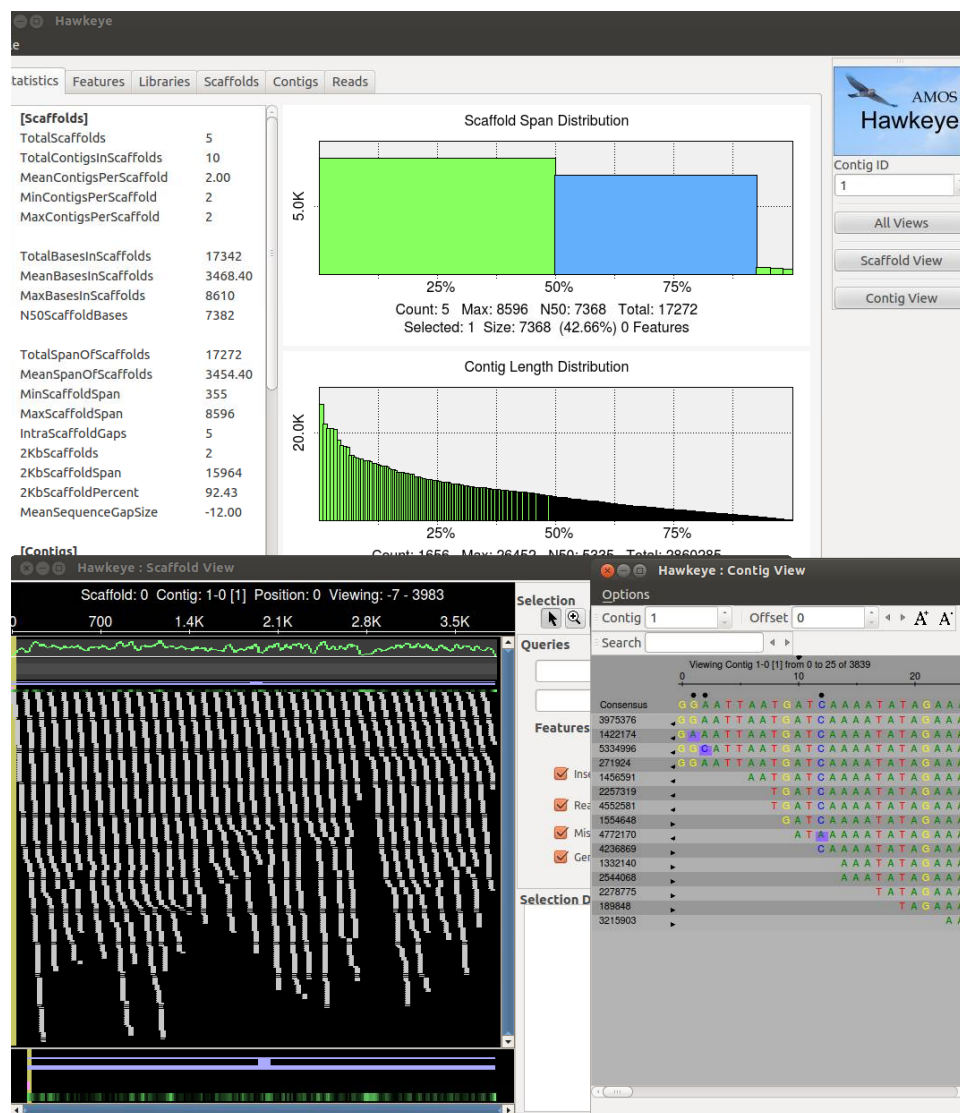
Hawkeye

e

tatistics Features Libraries Scaffolds Contigs Reads

[Scaffolds]

| | |
|---|---|
| TotalScaffolds | 5 |
| TotalContigsInScaffolds | 10 |
| MeanContigsPerScaffold | 2.00 |
| MinContigsPerScaffold | 2 |
| MaxContigsPerScaffold | 2 |
| TotalBasesInScaffolds | 17342 |
| MeanBasesInScaffolds | 3468.40 |
| MaxBasesInScaffolds | 8610 |
| N50ScaffoldBases | 7382 |
| TotalSpanOfScaffolds | 17272 |
| MeanSpanOfScaffolds | 3454.40 |
| MinScaffoldSpan | 355 |
| MaxScaffoldSpan | 8596 |
| IntraScaffoldGaps | 5 |
| 2KbScaffolds | 2 |
| 2KbScaffoldSpan | 15964 |
| 2KbScaffoldPercent | 92.43 |
| MeanSequenceGapSize | -12.00 |

[Contigs]

Scaffold Span Distribution

5.0K

25% 50% 75%

Count: 5 Max: 8596 N50: 7368 Total: 17272
Selected: 1 Size: 7368 (42.66%) 0 Features

Contig Length Distribution

20.0K

25% 50% 75%

Count: 1656 Max: 26452 N50: 5335 Total: 2860285

AMOS
Hawkeye

Contig ID
1

All Views

Scaffold View

Contig View

Hawkeye : Scaffold View

Scaffold: 0 Contig: 1-0 [1] Position: 0 Viewing: -7 - 3983

0 700 1.4K 2.1K 2.8K 3.5K

Selection

Queries

Features

Inse

Rea

Mis

Gen

Selection D

Hawkeye : Contig View

Options

Contig 1 Offset 0

Search

Viewing Contig 1-0 [1] from 0 to 25 of 3839

0 10 20

Consensus GGAATTAATGATCAAAATATAGAA
3975376 GGAATTAATGATCAAAATATAGAA
1422174 GAAATTAATGATCAAAATATAGAA
5334996 GGCATTAATGATCAAAATATAGAA
271924 GGAATTAATGATCAAAATATAGAA
1456591 AATGATCAAAATATAGAA
2257319 TGATCAAAATATAGAA
4552581 TGATCAAAATATAGAA
1554648 GATCAAAATATAGAA
4772170 ATAAAAATATAGAA
4236869 CAAAATATAGAA
1332140 AAATATAGAA
2544068 AAATATAGAA
2278775 TATAGAA
189848 TAGAA
3215903 A